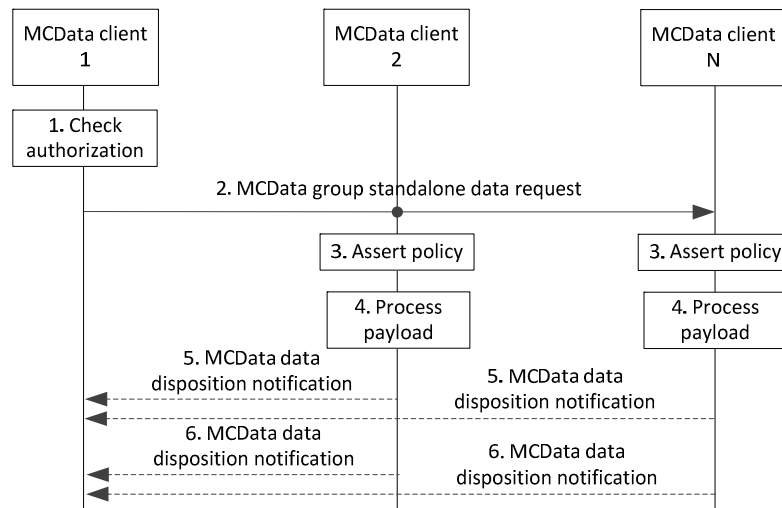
MCData client 1

MCData client 2

MCData client N

1. Check authorization

2. MCData group standalone data request

3. Assert policy

3. Assert policy

4. Process payload

4. Process payload

5. MCData data disposition notification

5. MCData data disposition notification

6. MCData data disposition notification

6. MCData data disposition notification